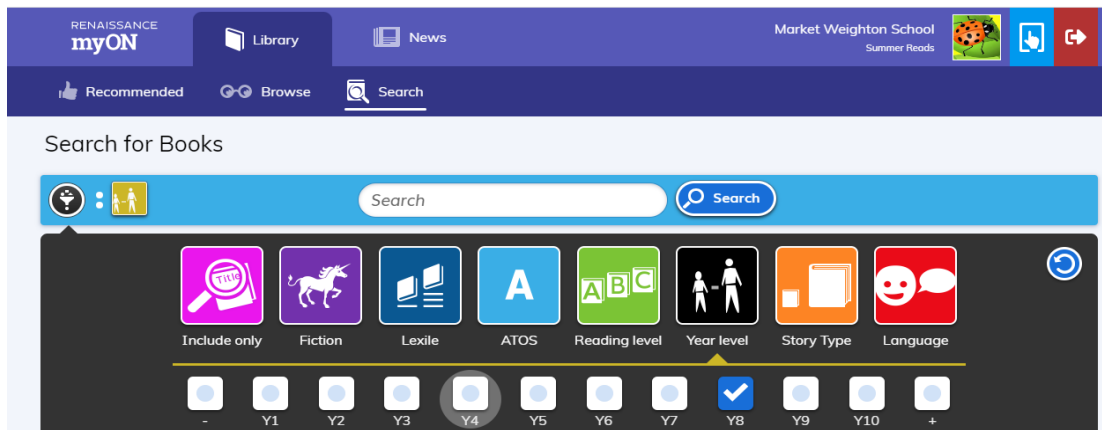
RENAISSANCE
myON

Library

News

Market Weighton School
Summer Reads

Recommended

Browse

Search

Search for Books

Search

Search

Title

A

ABC

Include only

Fiction

Lexile

ATOS

Reading level

Year level

Story Type

Language

-

Y1

Y2

Y3

Y4

Y5

Y6

Y7

Y8

Y9

Y10

+